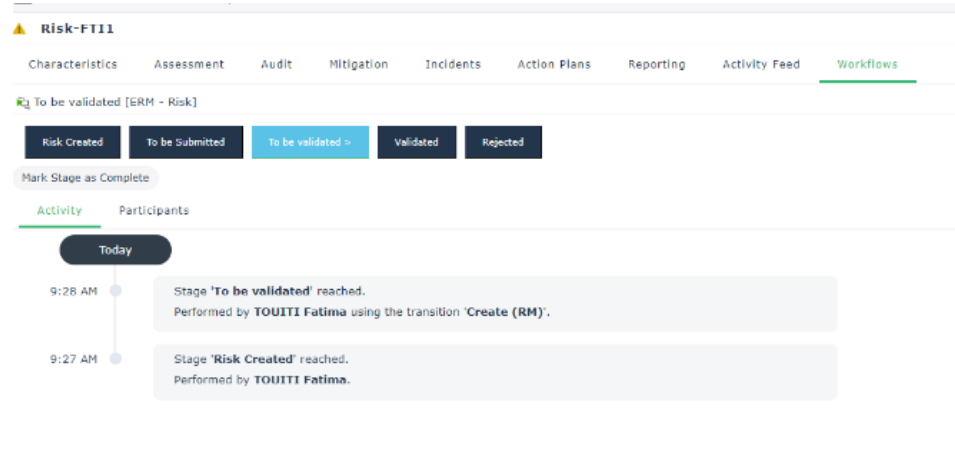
Risk-FTI1

Characteristics Assessment Audit Mitigation Incidents Action Plans Reporting Activity Feed Workflows

To be validated [ERM - Risk]

Risk Created | To be Submitted | To be validated > | Validated | Rejected

Mark Stage as Complete

Activity Participants

Today

9:28 AM
Stage 'To be validated' reached.
Performed by TOUITI Fatima using the transition 'Create (RM)'.

9:27 AM
Stage 'Risk Created' reached.
Performed by TOUITI Fatima.